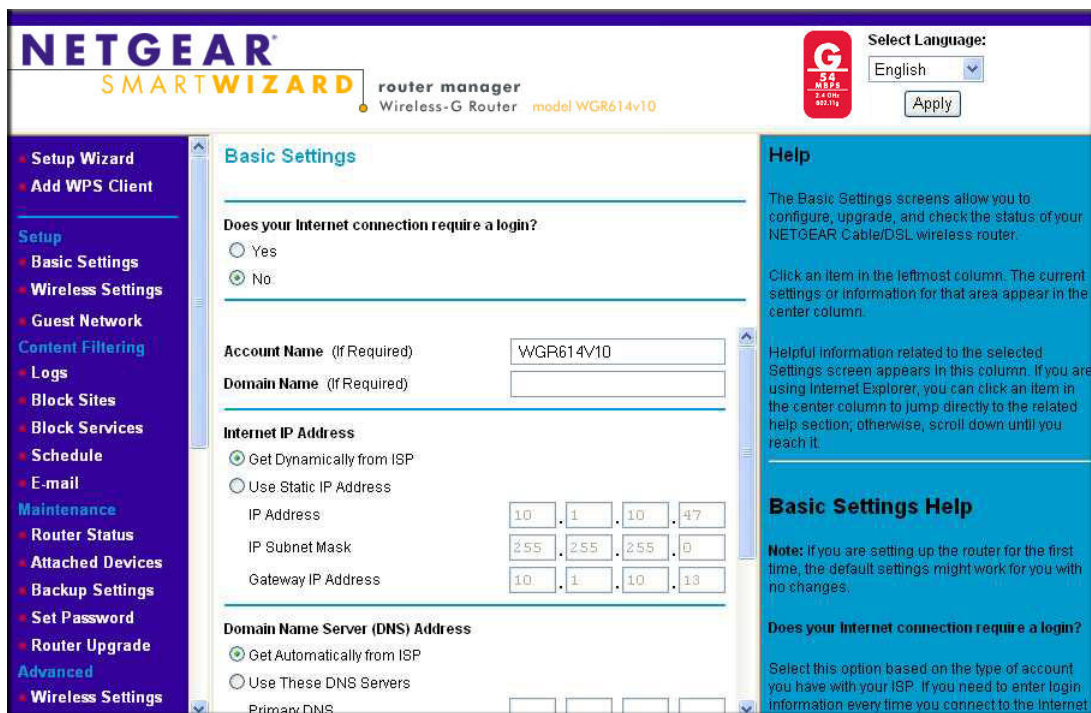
NETGEAR
SMARTWIZARD router manager
Wireless-G Router model WGR614v10

G 54 MBPS 2.4 GHz 802.11g

Select Language:
English
Apply

Setup Wizard
Add WPS Client
Setup
Basic Settings
Wireless Settings
Guest Network
Content Filtering
Logs
Block Sites
Block Services
Schedule
E-mail
Maintenance
Router Status
Attached Devices
Backup Settings
Set Password
Router Upgrade
Advanced
Wireless Settings

Basic Settings

Does your Internet connection require a login?
Yes
No

Account Name (If Required) WGR614V10
Domain Name (If Required)

Internet IP Address
Get Dynamically from ISP
Use Static IP Address
IP Address 10 . 1 . 10 . 47
IP Subnet Mask 255 . 255 . 255 . 0
Gateway IP Address 10 . 1 . 10 . 13

Domain Name Server (DNS) Address
Get Automatically from ISP
Use These DNS Servers
Primary DNS

Help

The Basic Settings screens allow you to configure, upgrade, and check the status of your NETGEAR Cable/DSL wireless router.

Click an item in the leftmost column. The current settings or information for that area appear in the center column.

Helpful information related to the selected Settings screen appears in this column. If you are using Internet Explorer, you can click an item in the center column to jump directly to the related help section; otherwise, scroll down until you reach it.

Basic Settings Help

Note: If you are setting up the router for the first time, the default settings might work for you with no changes.

Does your Internet connection require a login?

Select this option based on the type of account you have with your ISP. If you need to enter login information every time you connect to the Internet